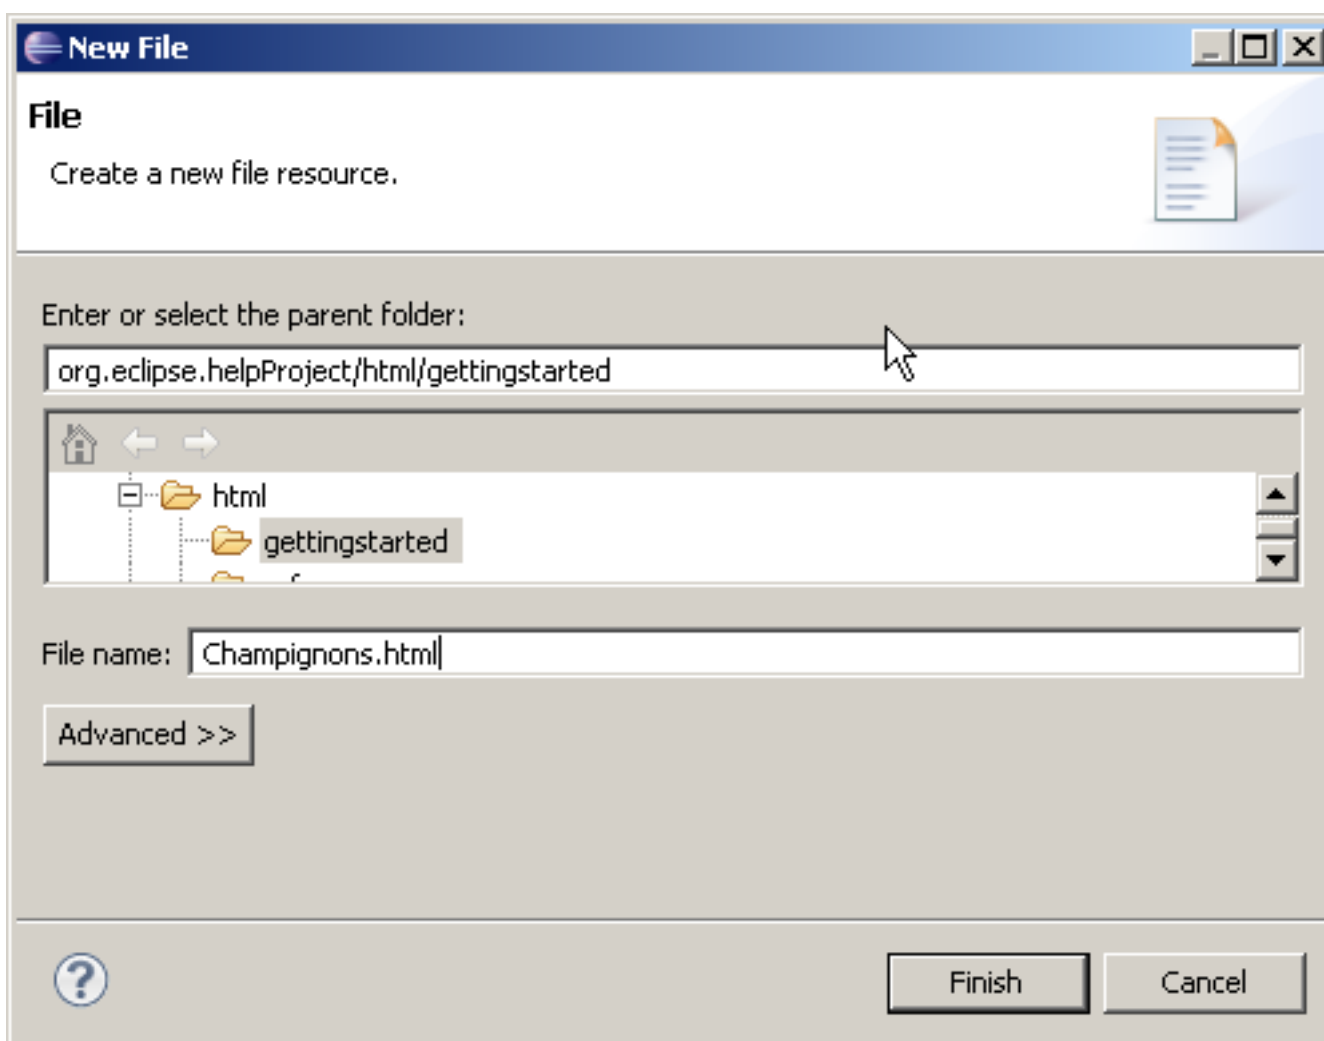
New File

File

Create a new file resource.

Enter or select the parent folder:

org.eclipse.helpProject/html/gettingstarted

html

gettingstarted

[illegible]

File name: Champignons.html

Advanced >>

Finish

Cancel